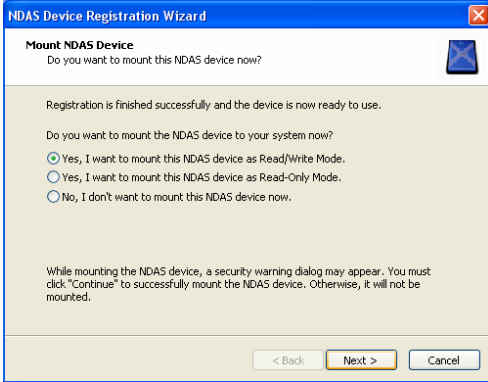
NDAS Device Registration Wizard

Mount NDAS Device
Do you want to mount this NDAS device now?

Registration is finished successfully and the device is now ready to use.

Do you want to mount the NDAS device to your system now?

Yes, I want to mount this NDAS device as Read/Write Mode.
Yes, I want to mount this NDAS device as Read-Only Mode.
No, I don't want to mount this NDAS device now.

While mounting the NDAS device, a security warning dialog may appear. You must click "Continue" to successfully mount the NDAS device. Otherwise, it will not be mounted.

< Back Next > Cancel